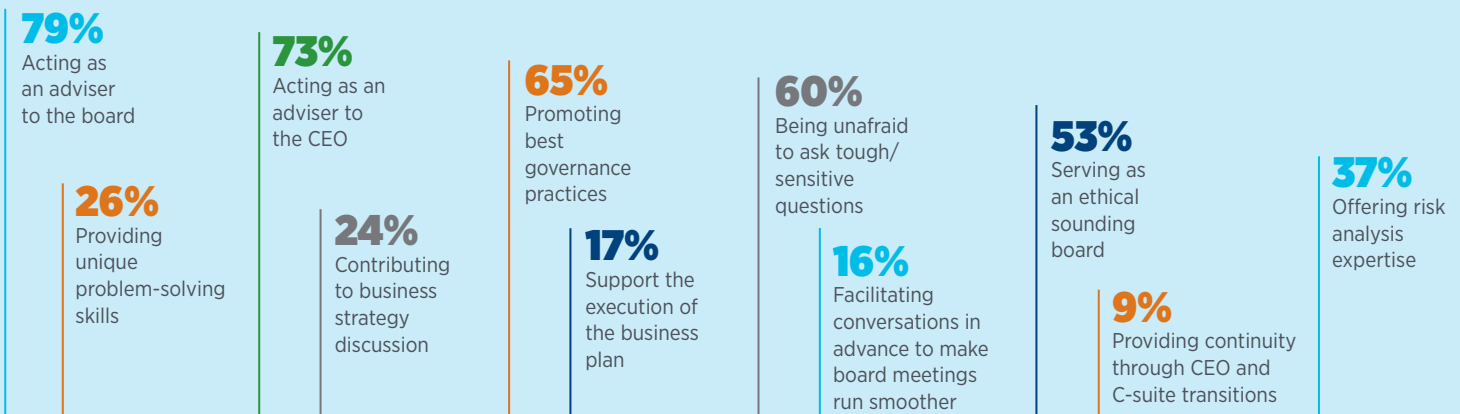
79%
Acting as an adviser to the board

26%
Providing unique problem-solving skills

73%
Acting as an adviser to the CEO

24%
Contributing to business strategy discussion

65%
Promoting best governance practices

17%
Support the execution of the business plan

60%
Being unafraid to ask tough/ sensitive questions

16%
Facilitating conversations in advance to make board meetings run smoother

53%
Serving as an ethical sounding board

9%
Providing continuity through CEO and C-suite transitions

37%
Offering risk analysis expertise